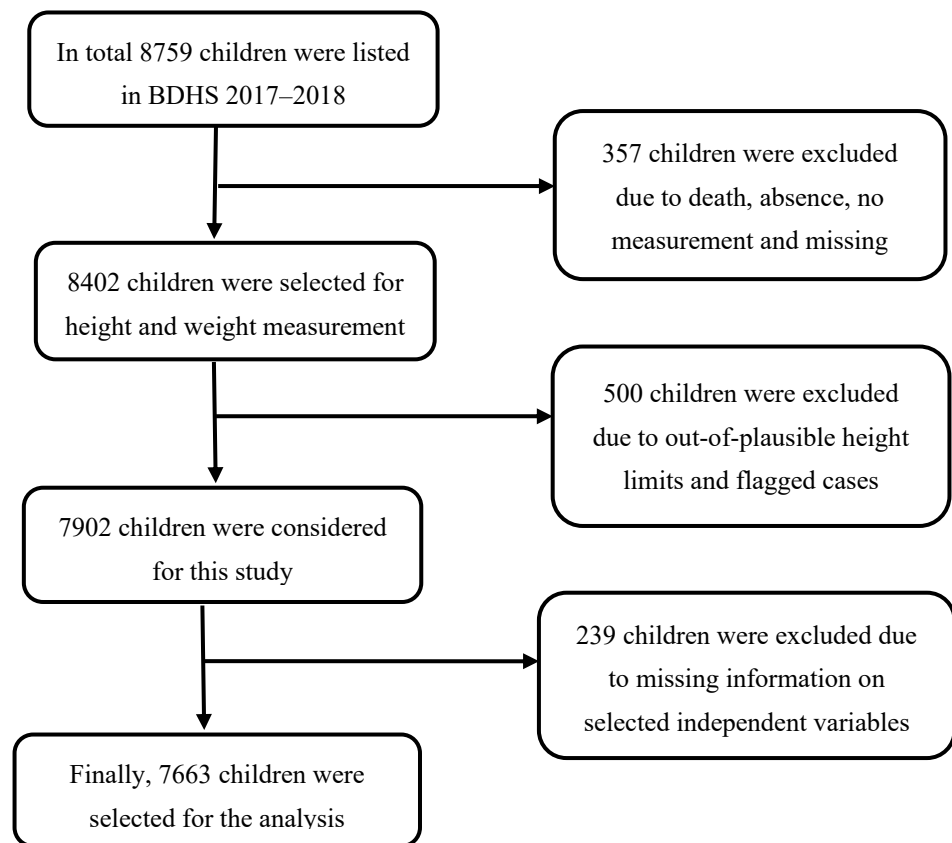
In total 8759 children were listed in BDHS 2017–2018

357 children were excluded due to death, absence, no measurement and missing

8402 children were selected for height and weight measurement

500 children were excluded due to out-of-plausible height limits and flagged cases

7902 children were considered for this study

239 children were excluded due to missing information on selected independent variables

Finally, 7663 children were selected for the analysis